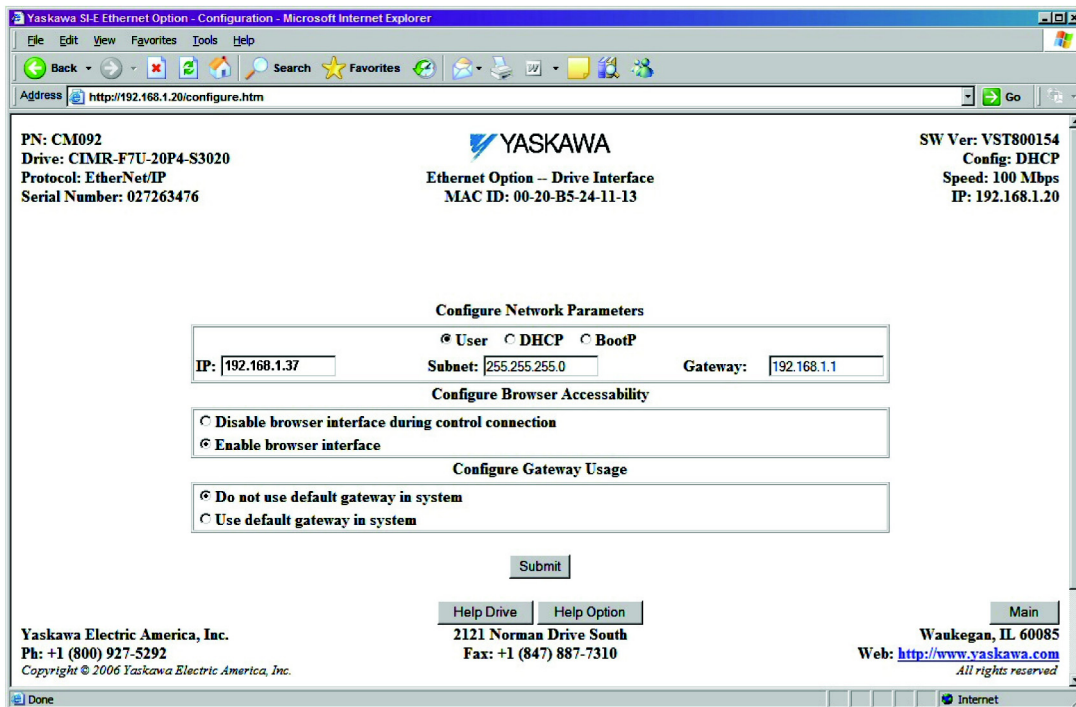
Yaskawa SI-E Ethernet Option - Configuration - Microsoft Internet Explorer

File Edit View Favorites Tools Help

Back Search Favorites

Address http://192.168.1.20/configure.htm Go

PN: CM092
Drive: CIMR-F7U-20P4-S3020
Protocol: EtherNet/IP
Serial Number: 027263476

YASKAWA
Ethernet Option -- Drive Interface
MAC ID: 00-20-B5-24-11-13

SW Ver: VST800154
Config: DHCP
Speed: 100 Mbps
IP: 192.168.1.20

Configure Network Parameters

User DHCP BootP

IP: 192.168.1.37 Subnet: 255.255.255.0 Gateway: 192.168.1.1

Configure Browser Accessability

Disable browser interface during control connection
Enable browser interface

Configure Gateway Usage

Do not use default gateway in system
Use default gateway in system

Submit

Help Drive Help Option Main

Yaskawa Electric America, Inc.
Ph: +1 (800) 927-5292
Copyright © 2006 Yaskawa Electric America, Inc.

2121 Norman Drive South
Fax: +1 (847) 887-7310

Waukegan, IL 60085
Web: http://www.yaskawa.com
All rights reserved

Done Internet